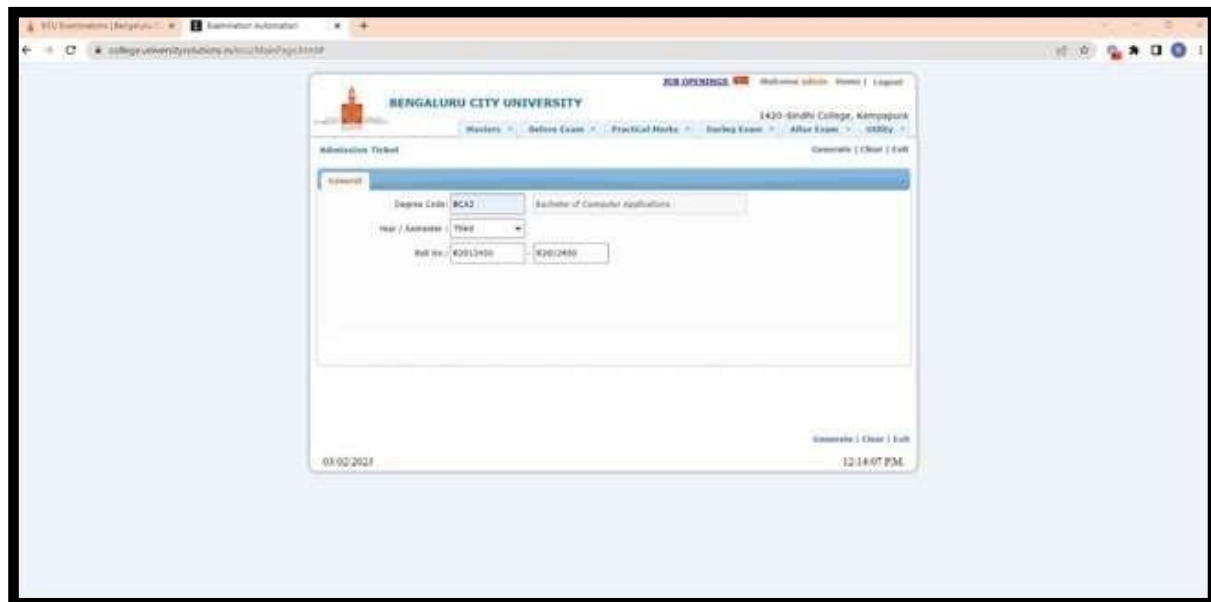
BCU Examinations | Bengaluru C... × Examination Automation × +

college.universitysolutions.in/bcu/MainPage.html#

JOB OPENINGS NEW Welcome admin Home | Logout

BENGALURU CITY UNIVERSITY

1420-Sindhi College, Kempapura

Masters Before Exam Practical Marks During Exam After Exam Utility

Admission Ticket

Generate | Clear | Exit

General

Degree Code: BCA2 Bachelor of Computer Applications

Year / Semester: Third

Roll No.: R2012400 - R2012400

Generate | Clear | Exit

03/02/2023

12:14:07 P.M.